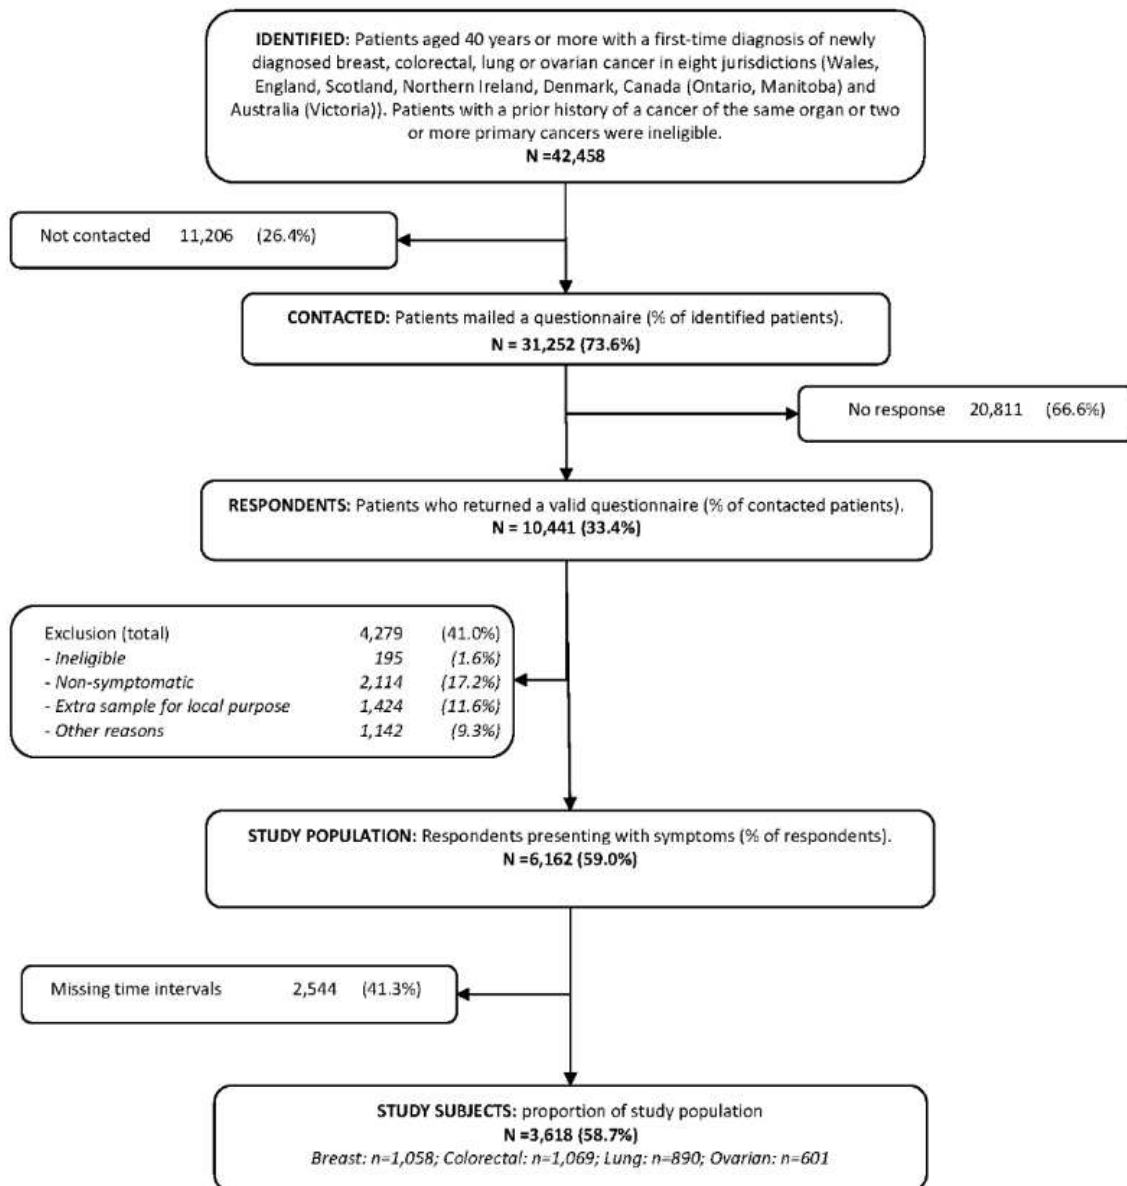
IDENTIFIED: Patients aged 40 years or more with a first-time diagnosis of newly diagnosed breast, colorectal, lung or ovarian cancer in eight jurisdictions (Wales, England, Scotland, Northern Ireland, Denmark, Canada (Ontario, Manitoba) and Australia (Victoria)). Patients with a prior history of a cancer of the same organ or two or more primary cancers were ineligible.
N =42,458

Not contacted 11,206 (26.4%)

CONTACTED: Patients mailed a questionnaire (% of identified patients).
N = 31,252 (73.6%)

No response 20,811 (66.6%)

RESPONDENTS: Patients who returned a valid questionnaire (% of contacted patients).
N = 10,441 (33.4%)

| Exclusion (total) | 4,279 | (41.0%) |
|---|---|---|
| - Ineligible | 195 | (1.6%) |
| - Non-symptomatic | 2,114 | (17.2%) |
| - Extra sample for local purpose | 1,424 | (11.6%) |
| - Other reasons | 1,142 | (9.3%) |

STUDY POPULATION: Respondents presenting with symptoms (% of respondents).
N =6,162 (59.0%)

Missing time intervals 2,544 (41.3%)

STUDY SUBJECTS: proportion of study population
N =3,618 (58.7%)
Breast: n=1,058; Colorectal: n=1,069; Lung: n=890; Ovarian: n=601